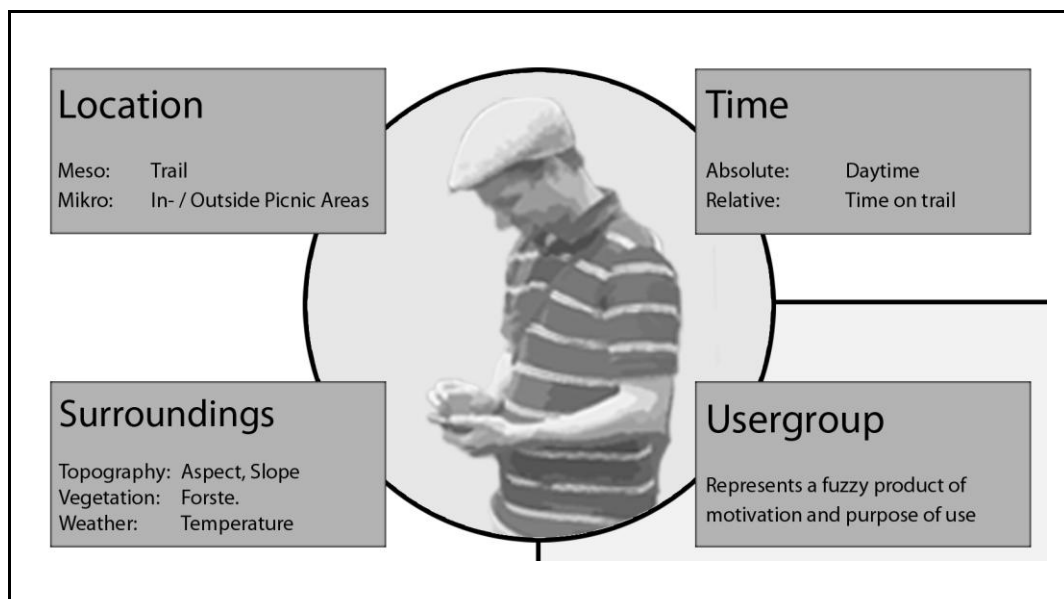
Location

Meso: Trail
Mikro: In- / Outside Picnic Areas

Time

Absolute: Daytime
Relative: Time on trail

Surroundings

Topography: Aspect, Slope
Vegetation: Forste.
Weather: Temperature

Usergroup

Represents a fuzzy product of motivation and purpose of use